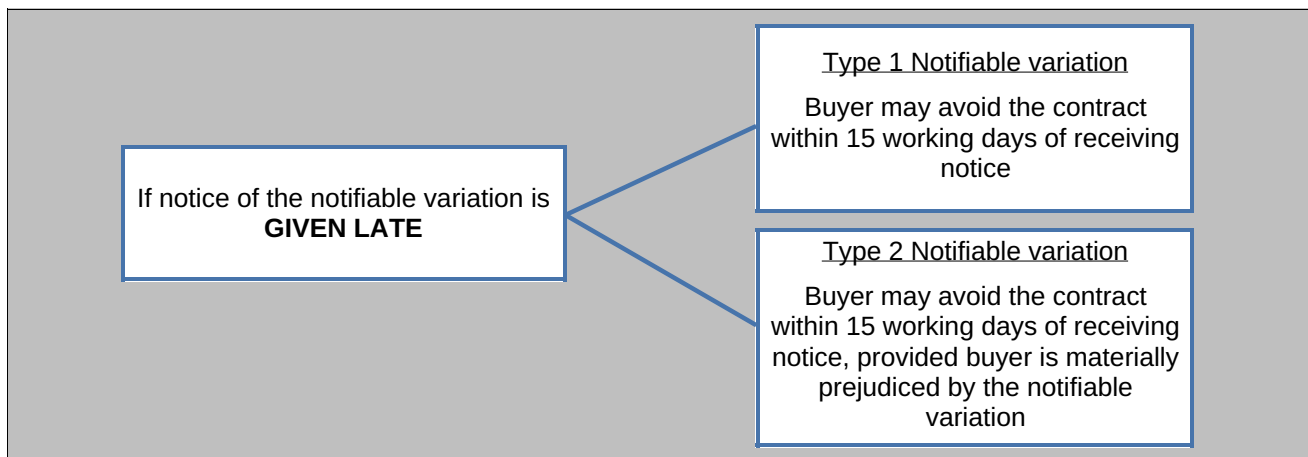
If notice of the notifiable variation is **GIVEN LATE**

Type 1 Notifiable variation

Buyer may avoid the contract within 15 working days of receiving notice

Type 2 Notifiable variation

Buyer may avoid the contract within 15 working days of receiving notice, provided buyer is materially prejudiced by the notifiable variation